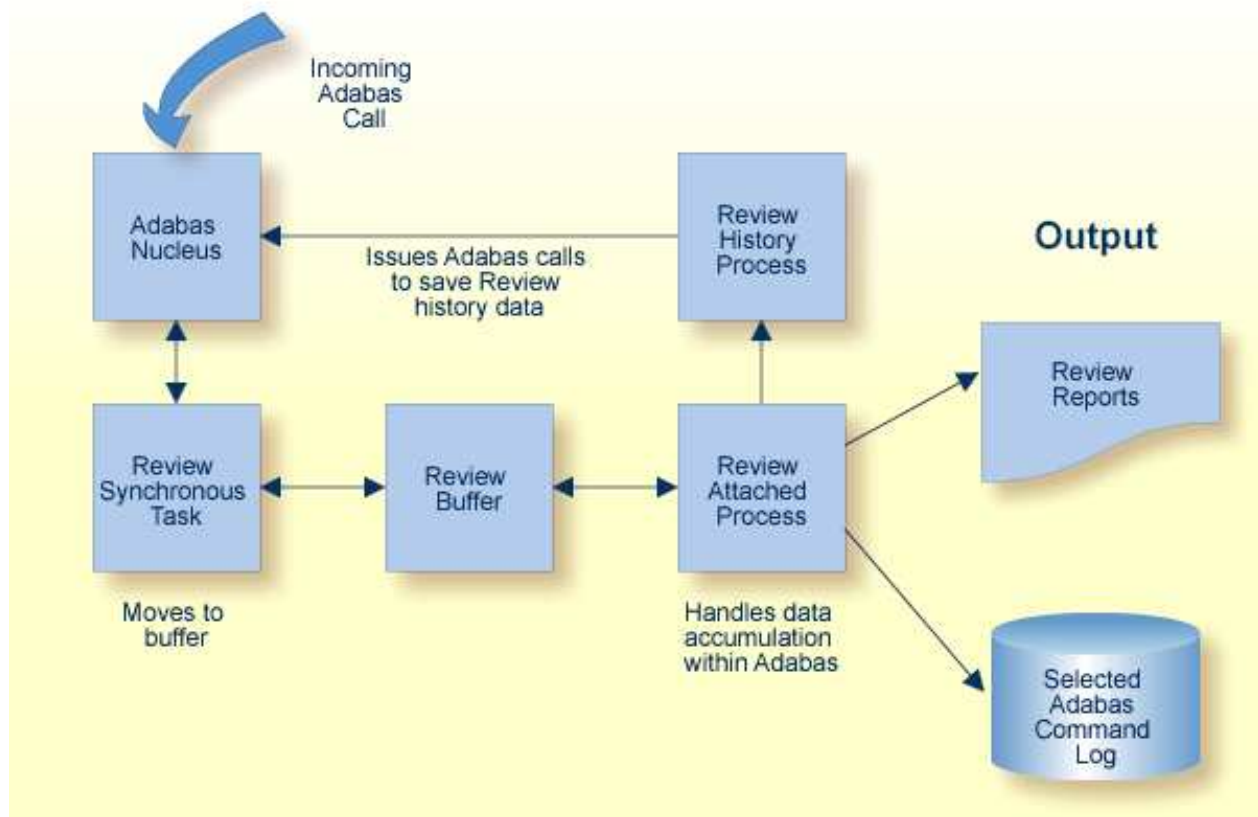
Incoming Adabas Call

Adabas Nucleus

Issues Adabas calls to save Review history data

Review History Process

Output

Review Reports

Review Synchronous Task

Review Buffer

Review Attached Process

Moves to buffer

Handles data accumulation within Adabas

Selected Adabas Command Log